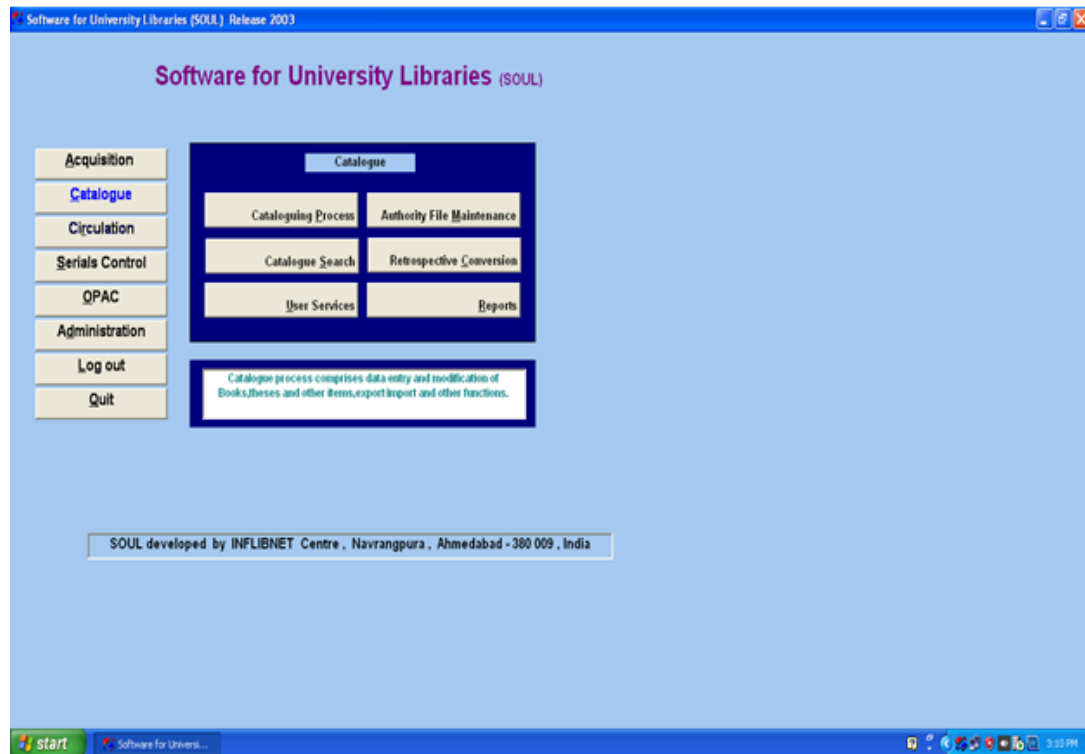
Software for University Libraries (SOUL) Release 2003

Software for University Libraries (SOUL)

Acquisition
Catalogue
Circulation
Serials Control
OPAC
Administration
Log out
Quit

Catalogue

Cataloguing Process
Authority File Maintenance
Catalogue Search
Retrospective Conversion
User Services
Reports

Catalogue process comprises data entry and modification of Books,theses and other items,export import and other functions.

SOUL developed by INFLIBNET Centre , Navrangpura , Ahmedabad - 380 009 , India

start
Software for Universi...
3:10 PM